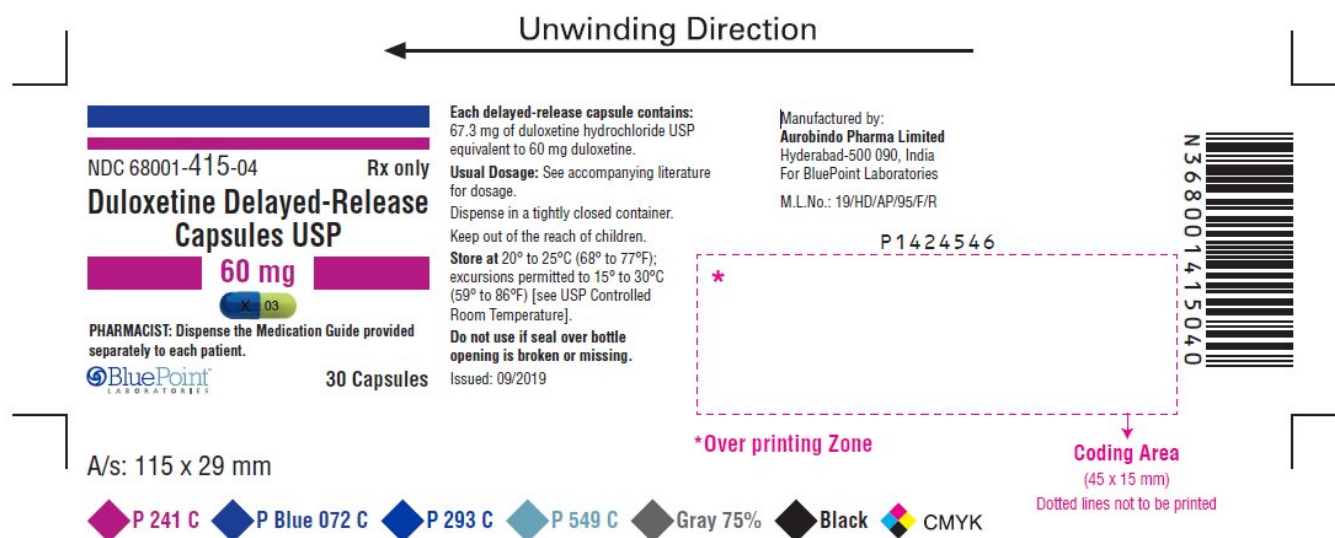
Unwinding Direction

NDC 68001-415-04 Rx only

Duloxetine Delayed-Release Capsules USP

60 mg

X 03

PHARMACIST: Dispense the Medication Guide provided separately to each patient.

BluePoint LABORATORIES

30 Capsules

Each delayed-release capsule contains: 67.3 mg of duloxetine hydrochloride USP equivalent to 60 mg duloxetine.

Usual Dosage: See accompanying literature for dosage.

Dispense in a tightly closed container.

Keep out of the reach of children.

Store at 20° to 25°C (68° to 77°F); excursions permitted to 15° to 30°C (59° to 86°F) [see USP Controlled Room Temperature].

Do not use if seal over bottle opening is broken or missing.

Issued: 09/2019

Manufactured by:
Aurobindo Pharma Limited
Hyderabad-500 090, India
For BluePoint Laboratories

M.L.No.: 19/HD/AP/95/F/R

P1424546

*

N 3 68001 41504 0

*Over printing Zone

Coding Area
(45 x 15 mm)
Dotted lines not to be printed

A/s: 115 x 29 mm

P 241 C P Blue 072 C P 293 C P 549 C Gray 75% Black CMYK